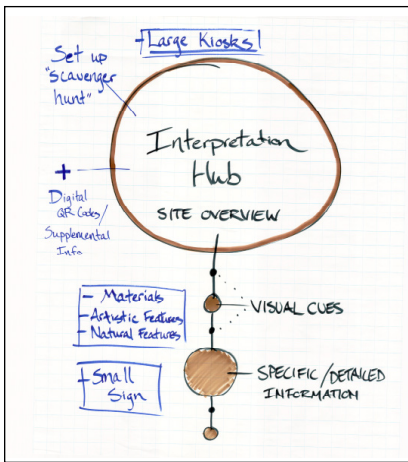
+ Large Kiosks!

Set up "scavenger hunt"

Interpretation Hub

SITE OVERVIEW

+ Digital QR Codes/ Supplemental Info

- Materials
- Artistic Features
- Natural Features

VISUAL CUES

+ Small Sign

SPECIFIC/DETAILED INFORMATION